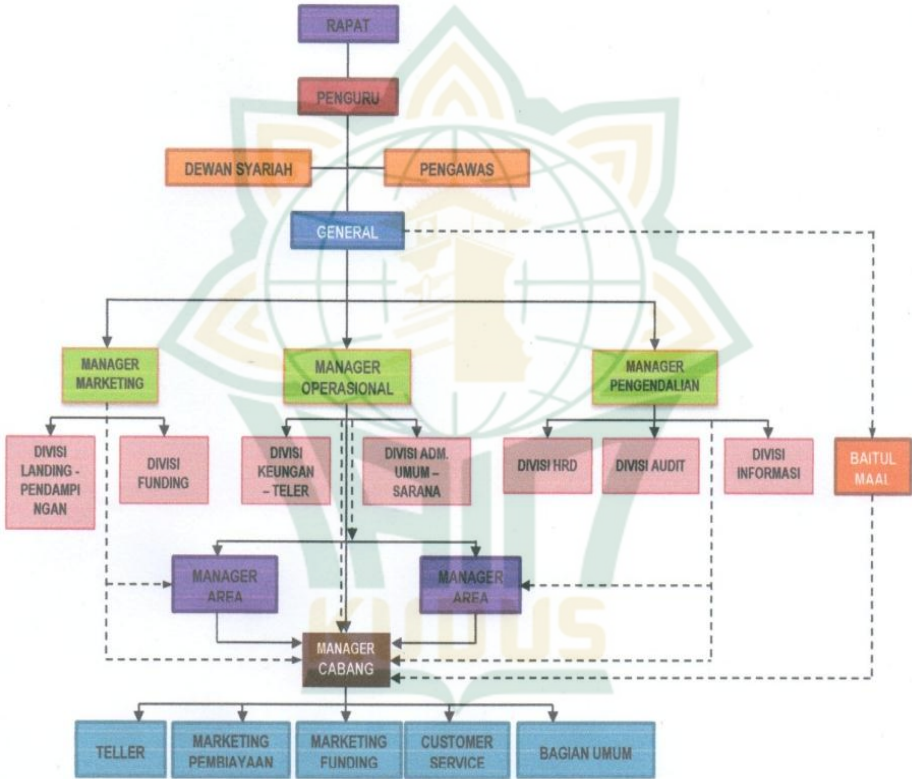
RAPAT

PENGURU

DEWAN SYARIAH

PENGAWAS

GENERAL

MANAGER MARKETING

MANAGER OPERASIONAL

MANAGER PENGENDALIAN

DIVISI LANDING - PENDAMPINGAN

DIVISI FUNDING

DIVISI KEUNGAN – TELER

DIVISI ADM. UMUM – SARANA

DIVISI HRD

DIVISI AUDIT

DIVISI INFORMASI

BAITUL MAAL

MANAGER AREA

MANAGER AREA

MANAGER CABANG

TELLER

MARKETING PEMBIAYAAN

MARKETING FUNDING

CUSTOMER SERVICE

BAGIAN UMUM

KUDUS